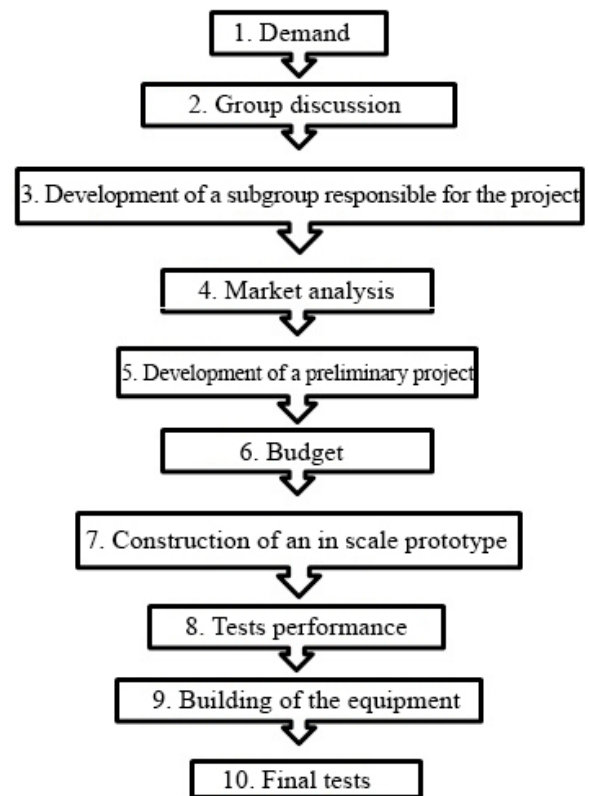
1. Demand

2. Group discussion

3. Development of a subgroup responsible for the project

4. Market analysis

5. Development of a preliminary project

6. Budget

7. Construction of an in scale prototype

8. Tests performance

9. Building of the equipment

10. Final tests